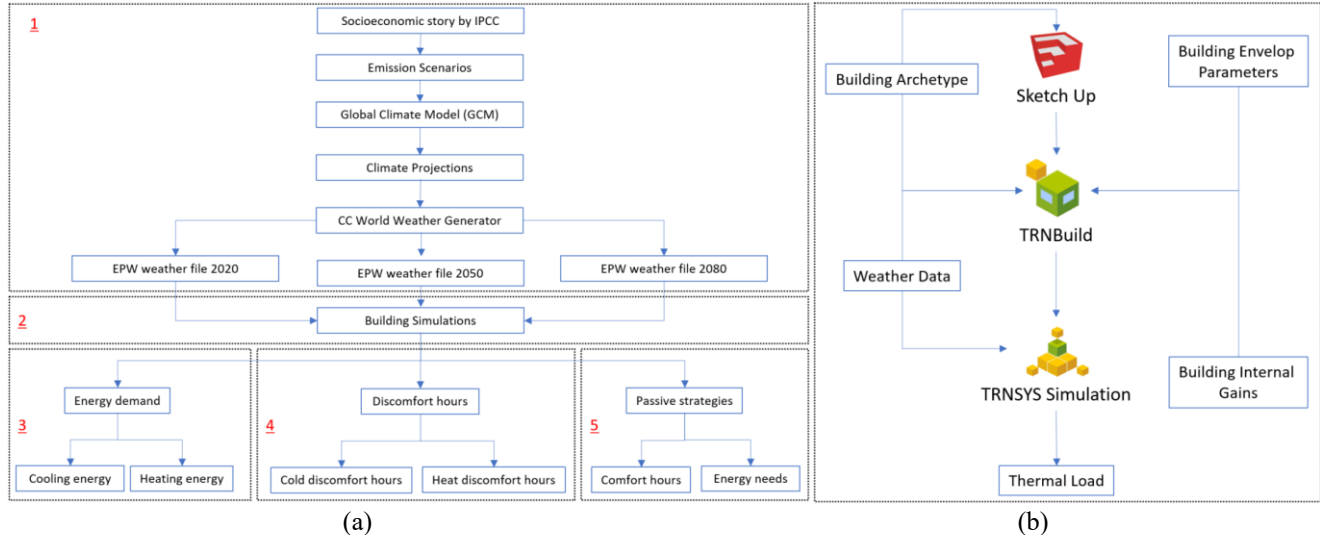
1

Socioeconomic story by IPCC

Emission Scenarios

Global Climate Model (GCM)

Climate Projections

CC World Weather Generator

EPW weather file 2020

EPW weather file 2050

EPW weather file 2080

2

Building Simulations

3

Energy demand

Cooling energy

Heating energy

4

Discomfort hours

Cold discomfort hours

Heat discomfort hours

5

Passive strategies

Comfort hours

Energy needs

(a)

Building Archetype

Sketch Up

Building Envelop Parameters

TRNBuild

Weather Data

TRNSYS Simulation

Building Internal Gains

Thermal Load

(b)